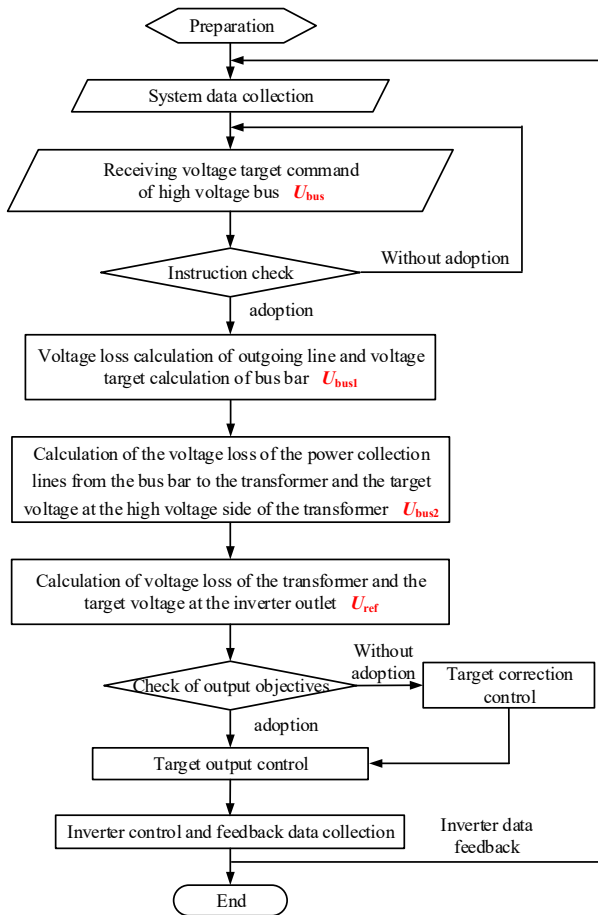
Preparation

System data collection

Receiving voltage target command of high voltage bus $U_{bus}$

Instruction check

Without adoption

adoption

Voltage loss calculation of outgoing line and voltage target calculation of bus bar $U_{bus1}$

Calculation of the voltage loss of the power collection lines from the bus bar to the transformer and the target voltage at the high voltage side of the transformer $U_{bus2}$

Calculation of voltage loss of the transformer and the target voltage at the inverter outlet $U_{ref}$

Check of output objectives

Without adoption

Target correction control

adoption

Target output control

Inverter control and feedback data collection

Inverter data feedback

End